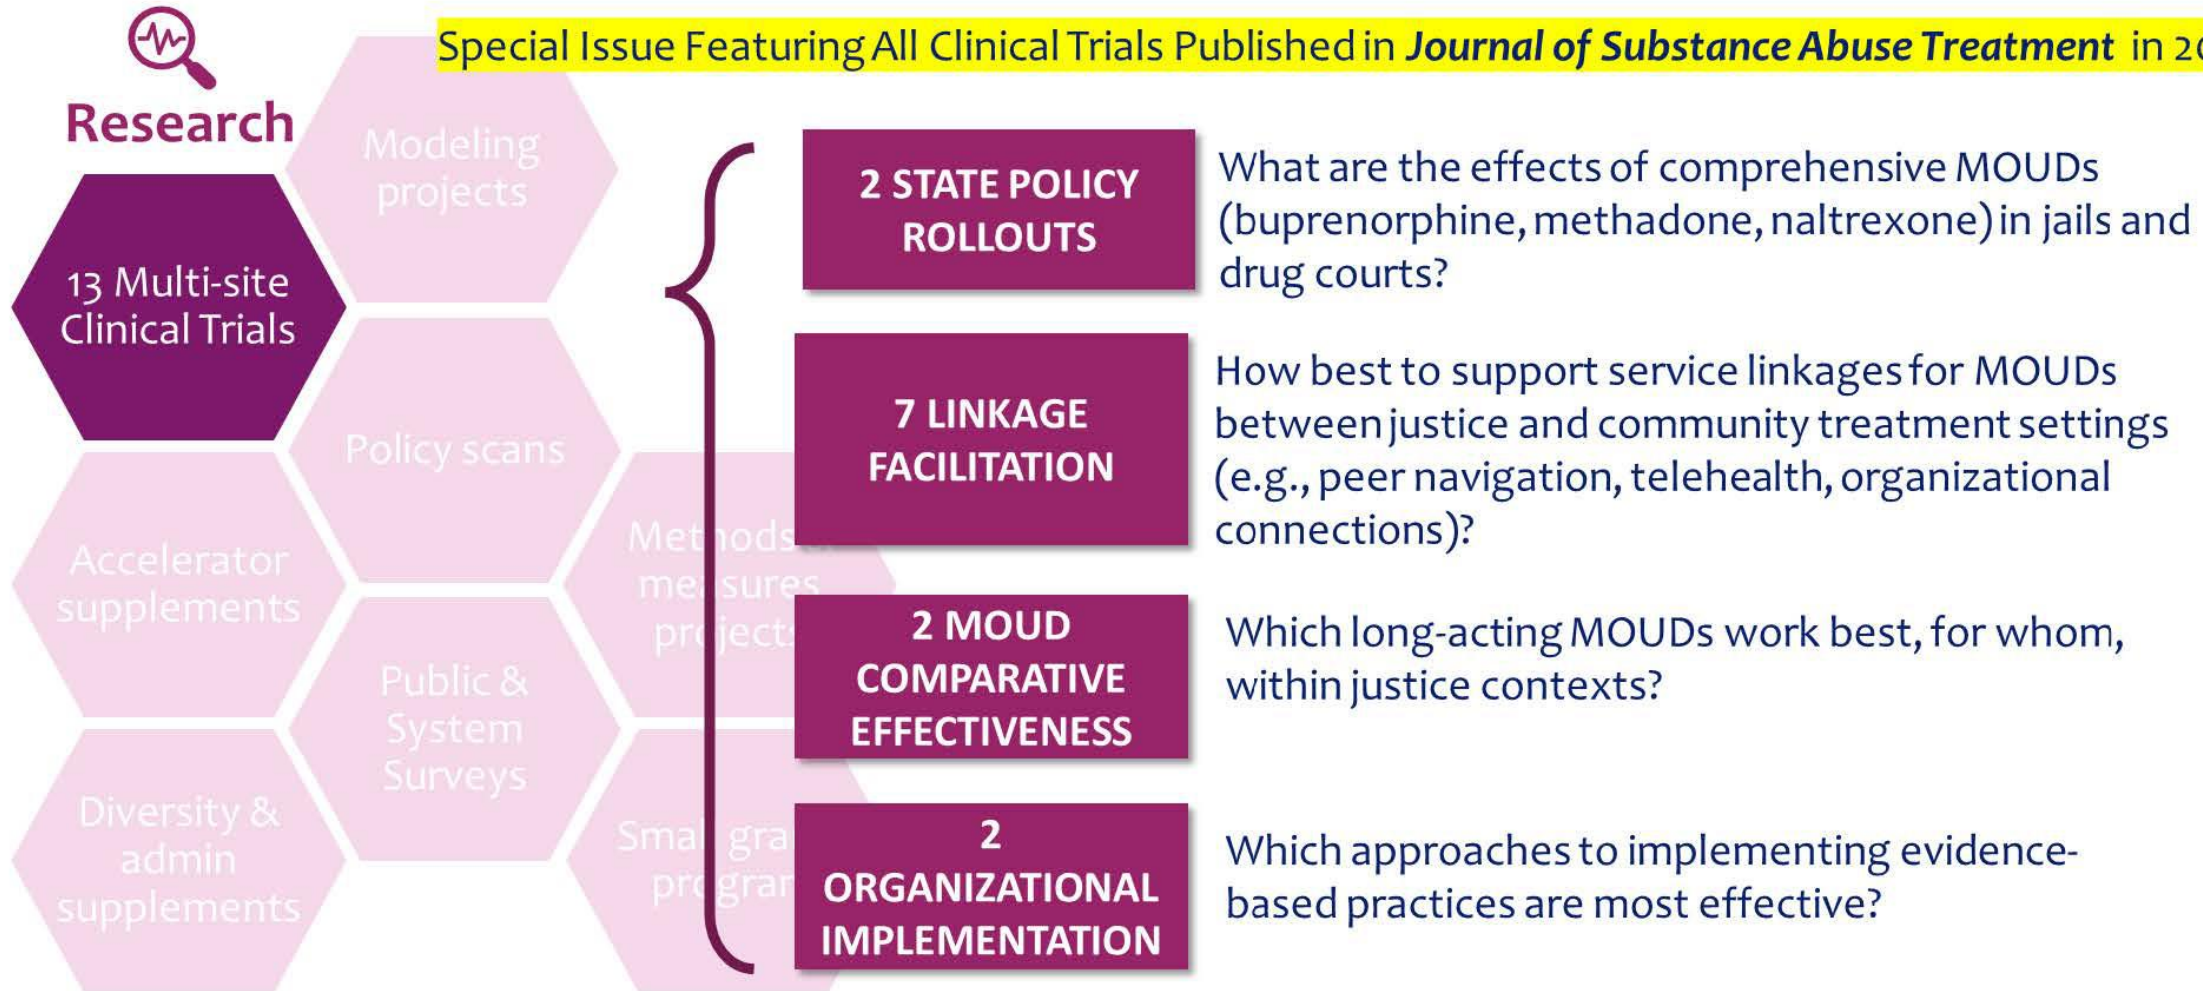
Special Issue Featuring All Clinical Trials Published in ***Journal of Substance Abuse Treatment*** in 2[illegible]

Research

Modeling projects

13 Multi-site Clinical Trials

Policy scans

Accelerator supplements

Met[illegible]ods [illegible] me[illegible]sures pr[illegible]ject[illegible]

Public & System Surveys

Diversity & admin supplements

Sma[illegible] gra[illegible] pr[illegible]gra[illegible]

2 STATE POLICY ROLLOUTS

What are the effects of comprehensive MOUDs (buprenorphine, methadone, naltrexone) in jails and drug courts?

7 LINKAGE FACILITATION

How best to support service linkages for MOUDs between justice and community treatment settings (e.g., peer navigation, telehealth, organizational connections)?

2 MOUD COMPARATIVE EFFECTIVENESS

Which long-acting MOUDs work best, for whom, within justice contexts?

2 ORGANIZATIONAL IMPLEMENTATION

Which approaches to implementing evidence-based practices are most effective?